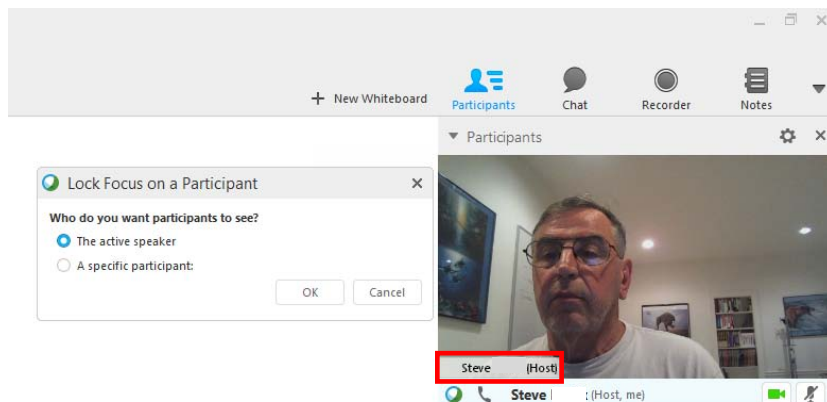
+ New Whiteboard

Participants

Chat

Recorder

Notes

Participants

Lock Focus on a Participant

Who do you want participants to see?

The active speaker

A specific participant:

OK

Cancel

Steve (Host)

Steve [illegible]: (Host, me)